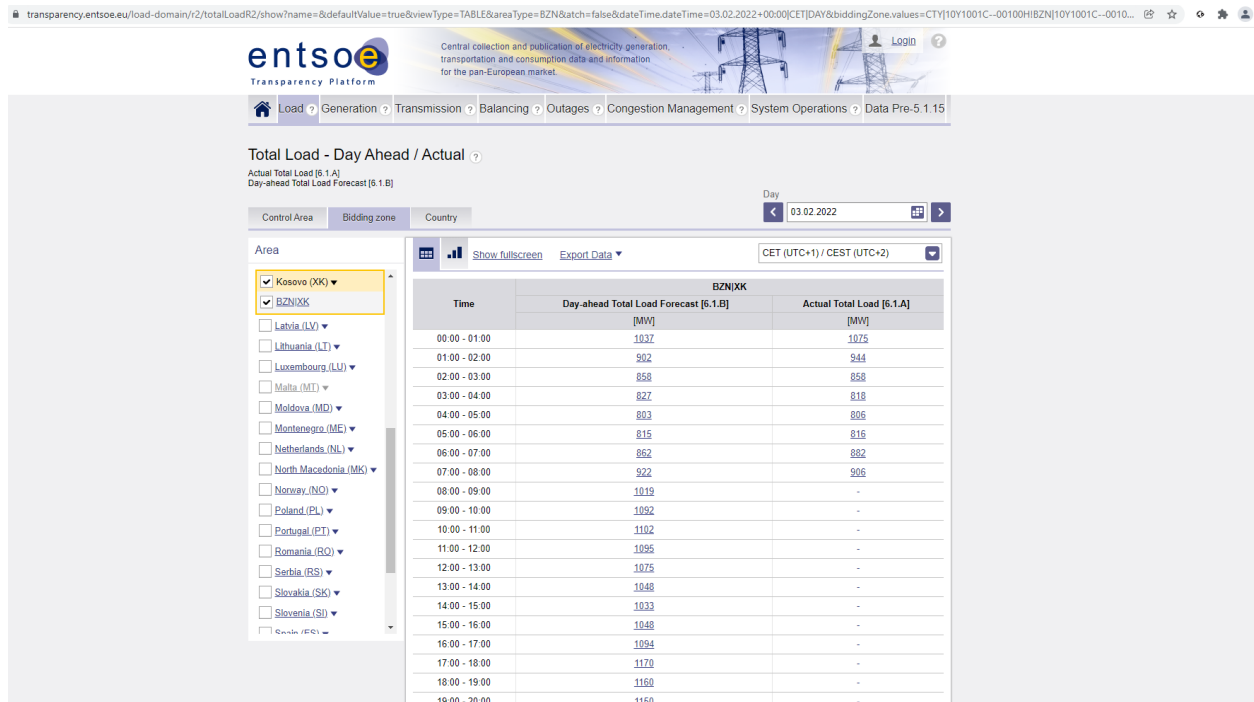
transparency.entsoe.eu/load-domain/r2/totalLoadR2/show?name=&defaultValue=true&viewType=TABLE&areaType=BZN&atch=false&dateTime.dateTime=03.02.2022+00:00|CET|DAY&biddingZone.values=CTY|10Y1001C--00100H!BZN|10Y1001C--0010...

entsoe
Transparency Platform

Central collection and publication of electricity generation, transportation and consumption data and information for the pan-European market.

Login

Load Generation Transmission Balancing Outages Congestion Management System Operations Data Pre-5.1.15

Total Load - Day Ahead / Actual
Actual Total Load [6.1.A]
Day-ahead Total Load Forecast [6.1.B]

Day
03.02.2022

Control Area | Bidding zone | Country

Area
Kosovo (XK)
BZN|XK
Latvia (LV)
Lithuania (LT)
Luxembourg (LU)
Malta (MT)
Moldova (MD)
Montenegro (ME)
Netherlands (NL)
North Macedonia (MK)
Norway (NO)
Poland (PL)
Portugal (PT)
Romania (RO)
Serbia (RS)
Slovakia (SK)
Slovenia (SI)
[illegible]

Show fullscreen   Export Data   CET (UTC+1) / CEST (UTC+2)

| Time | BZN\|XK Day-ahead Total Load Forecast [6.1.B] [MW] | Actual Total Load [6.1.A] [MW] |
|---|---|---|
| 00:00 - 01:00 | 1037 | 1075 |
| 01:00 - 02:00 | 902 | 944 |
| 02:00 - 03:00 | 858 | 858 |
| 03:00 - 04:00 | 827 | 818 |
| 04:00 - 05:00 | 803 | 806 |
| 05:00 - 06:00 | 815 | 816 |
| 06:00 - 07:00 | 862 | 882 |
| 07:00 - 08:00 | 922 | 906 |
| 08:00 - 09:00 | 1019 | - |
| 09:00 - 10:00 | 1092 | - |
| 10:00 - 11:00 | 1102 | - |
| 11:00 - 12:00 | 1095 | - |
| 12:00 - 13:00 | 1075 | - |
| 13:00 - 14:00 | 1048 | - |
| 14:00 - 15:00 | 1033 | - |
| 15:00 - 16:00 | 1048 | - |
| 16:00 - 17:00 | 1094 | - |
| 17:00 - 18:00 | 1170 | - |
| 18:00 - 19:00 | 1160 | - |
| 19:00 - 20:00 | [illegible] | |